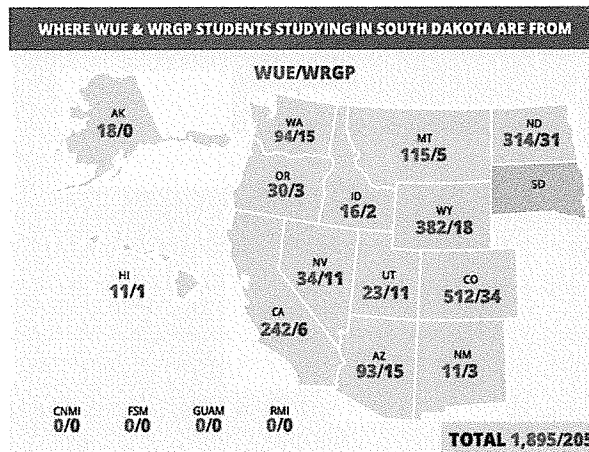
WHERE WUE & WRGP STUDENTS STUDYING IN SOUTH DAKOTA ARE FROM

WUE/WRGP

AK
18/0

WA
94/15

MT
115/5

ND
314/31

OR
30/3

ID
16/2

WY
382/18

SD

HI
11/1

NV
34/11

UT
23/11

CO
512/34

CA
242/6

AZ
93/15

NM
11/3

CNMI
0/0

FSM
0/0

GUAM
0/0

RMI
0/0

TOTAL 1,895/205